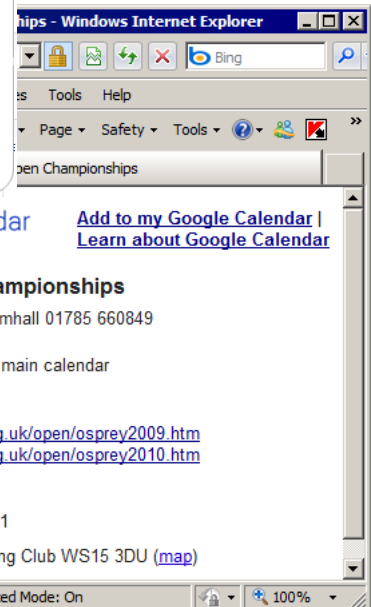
hips - Windows Internet Explorer

Bing

es Tools Help

Page ▾ Safety ▾ Tools ▾

pen Championships

dar

Add to my Google Calendar | Learn about Google Calendar

ampionships

mhall 01785 660849

main calendar

g.uk/open/osprey2009.htm
g.uk/open/osprey2010.htm

1

ng Club WS15 3DU (map)

ed Mode: On

100%